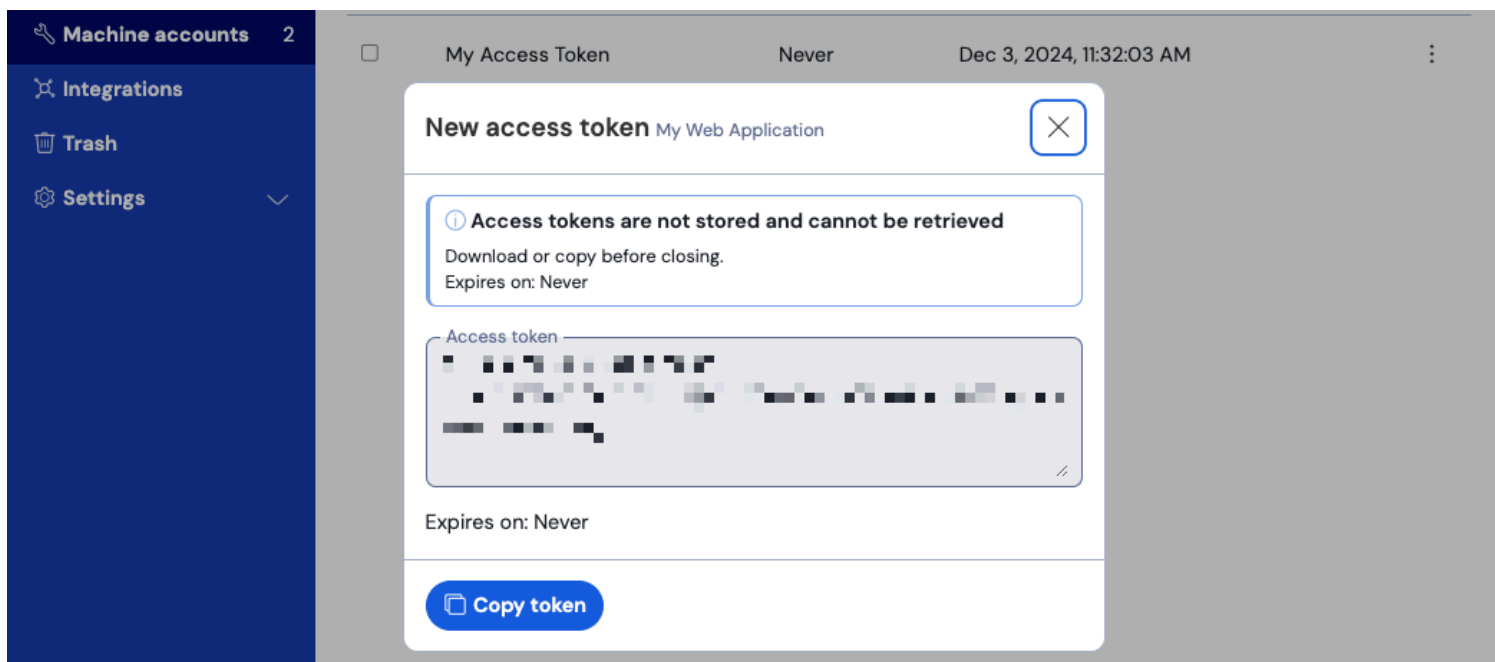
Machine accounts 2
Integrations
Trash
Settings

My Access Token Never Dec 3, 2024, 11:32:03 AM

New access token My Web Application

Access tokens are not stored and cannot be retrieved
Download or copy before closing.
Expires on: Never

Access token
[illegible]

Expires on: Never

Copy token